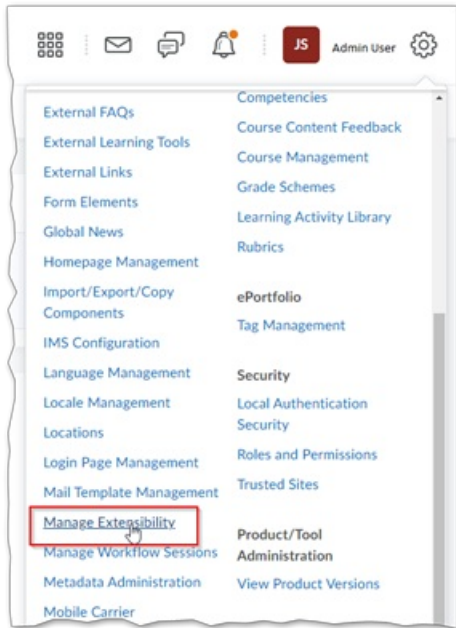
JS Admin User

External FAQs
External Learning Tools
External Links
Form Elements
Global News
Homepage Management
Import/Export/Copy Components
IMS Configuration
Language Management
Locale Management
Locations
Login Page Management
Mail Template Management
Manage Extensibility
Manage Workflow Sessions
Metadata Administration
Mobile Carrier

Competencies
Course Content Feedback
Course Management
Grade Schemes
Learning Activity Library
Rubrics

ePortfolio
Tag Management

Security
Local Authentication Security
Roles and Permissions
Trusted Sites

Product/Tool Administration
View Product Versions